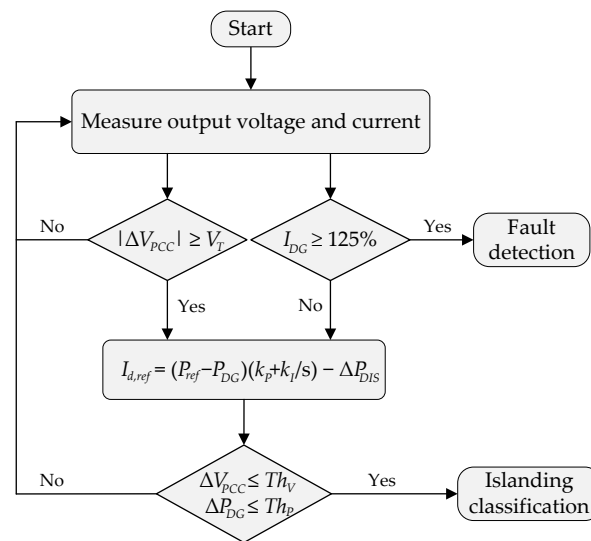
Start

Measure output voltage and current

No

$|\Delta V_{PCC}| \geq V_T$

$I_{DG} \geq 125\%$

Yes

Fault detection

Yes

No

$I_{d,ref} = (P_{ref} - P_{DG})(k_P + k_I/s) - \Delta P_{DIS}$

No

$\Delta V_{PCC} \leq Th_V$
$\Delta P_{DG} \leq Th_P$

Yes

Islanding classification